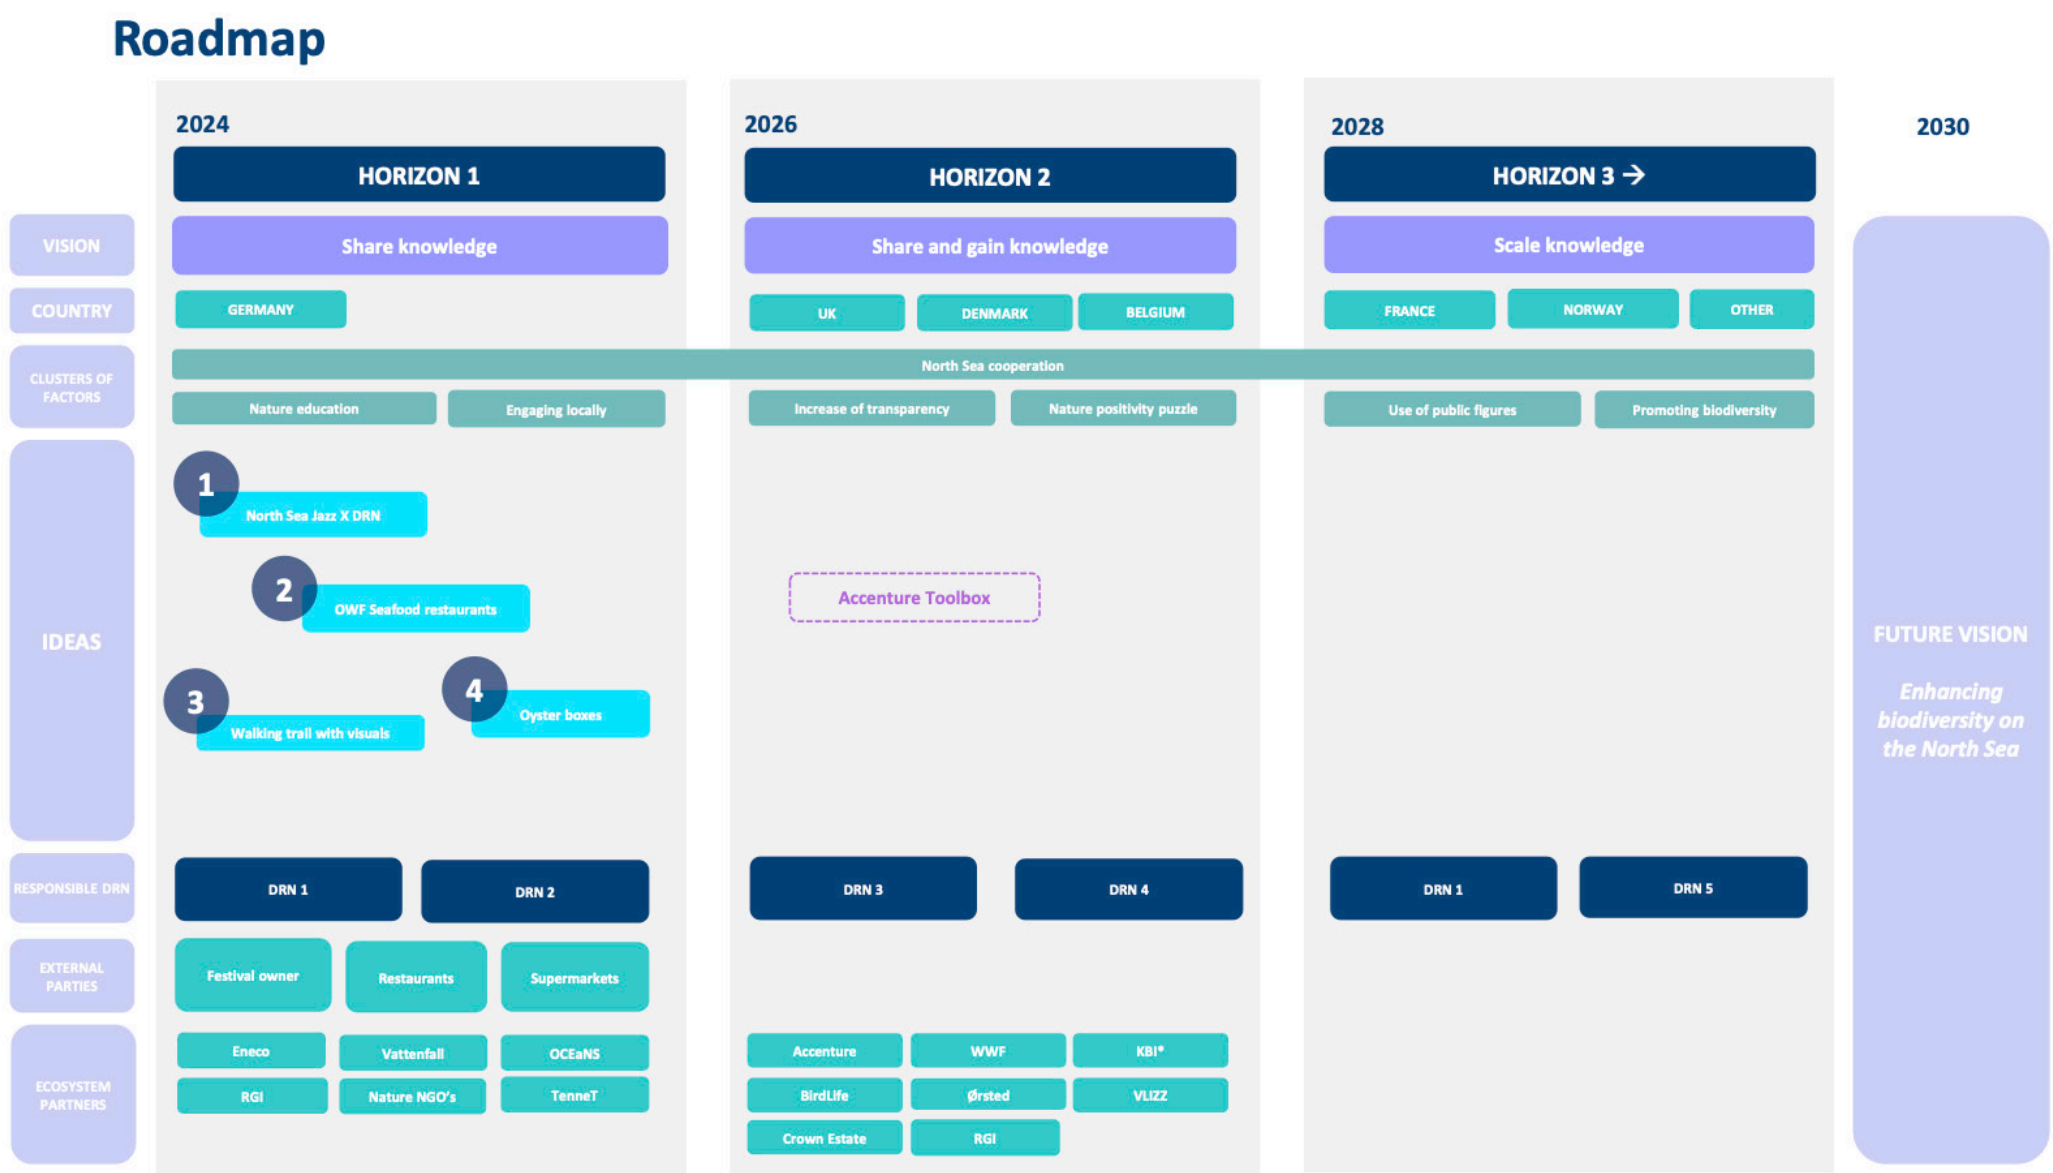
Roadmap

VISION
COUNTRY
CLUSTERS OF FACTORS
IDEAS
RESPONSIBLE DRN
EXTERNAL PARTIES
ECOSYSTEM PARTNERS

2024
HORIZON 1
Share knowledge
GERMANY
Nature education
Engaging locally
1 North Sea Jazz X DRN
2 OWF Seafood restaurants
3 Walking trail with visuals
4 Oyster boxes
DRN 1
DRN 2
Festival owner
Restaurants
Supermarkets
Eneco
Vattenfall
OCEaNS
RGI
Nature NGO's
TenneT

North Sea cooperation

2026
HORIZON 2
Share and gain knowledge
UK
DENMARK
BELGIUM
Increase of transparency
Nature positivity puzzle
Accenture Toolbox
DRN 3
DRN 4
Accenture
WWF
KBI*
BirdLife
Ørsted
VLIZZ
Crown Estate
RGI

2028
HORIZON 3 →
Scale knowledge
FRANCE
NORWAY
OTHER
Use of public figures
Promoting biodiversity
DRN 1
DRN 5

2030
FUTURE VISION
Enhancing biodiversity on the North Sea